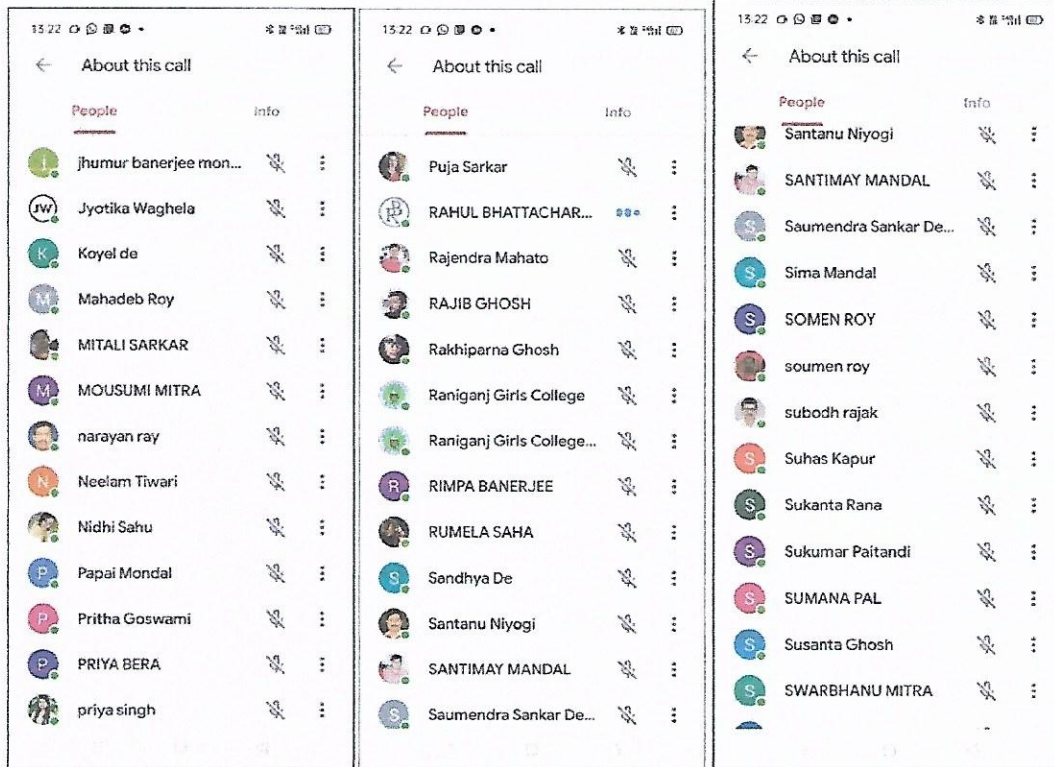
13:22

About this call

People

Info

J jhumur banerjee mon...

JW Jyotika Waghela

K Koyel de

M Mahadeb Roy

MITALI SARKAR

M MOUSUMI MITRA

narayan ray

N Neelam Tiwari

Nidhi Sahu

P Papai Mondal

P Pritha Goswami

P PRIYA BERA

priya singh

13:22

About this call

People

Info

Puja Sarkar

RAHUL BHATTACHAR...

Rajendra Mahato

RAJIB GHOSH

Rakhiparna Ghosh

Raniganj Girls College

Raniganj Girls College...

R RIMPA BANERJEE

RUMELA SAHA

S Sandhya De

Santanu Niyogi

SANTIMAY MANDAL

S Saumendra Sankar De...

13:22

About this call

People

Info

Santanu Niyogi

SANTIMAY MANDAL

S Saumendra Sankar De...

S Sima Mandal

S SOMEN ROY

soumen roy

subodh rajak

S Suhas Kapur

S Sukanta Rana

S Sukumar Paitandi

S SUMANA PAL

S Susanta Ghosh

S SWARBHANU MITRA